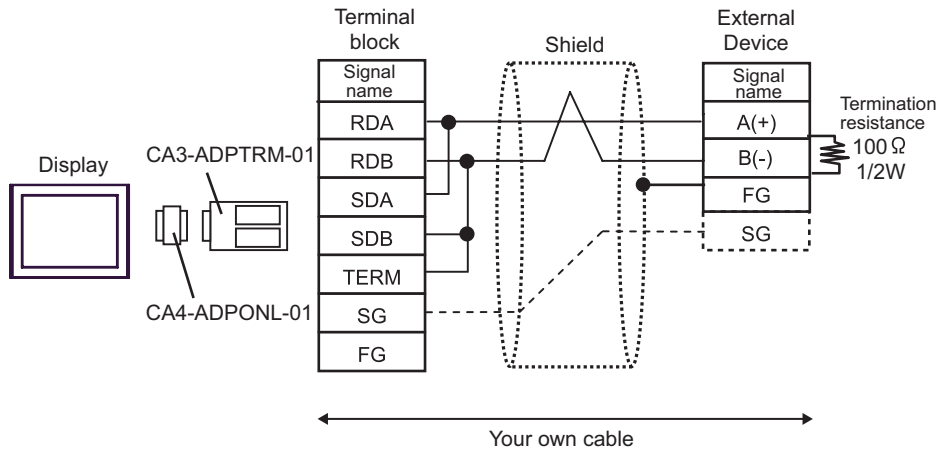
Terminal block

Shield

External Device

Display

CA3-ADPTRM-01

CA4-ADPONL-01

| Signal name |
|---|
| RDA |
| RDB |
| SDA |
| SDB |
| TERM |
| SG |
| FG |

| Signal name |
|---|
| A(+) |
| B(-) |
| FG |
| SG |

Termination resistance
100 Ω
1/2W

Your own cable